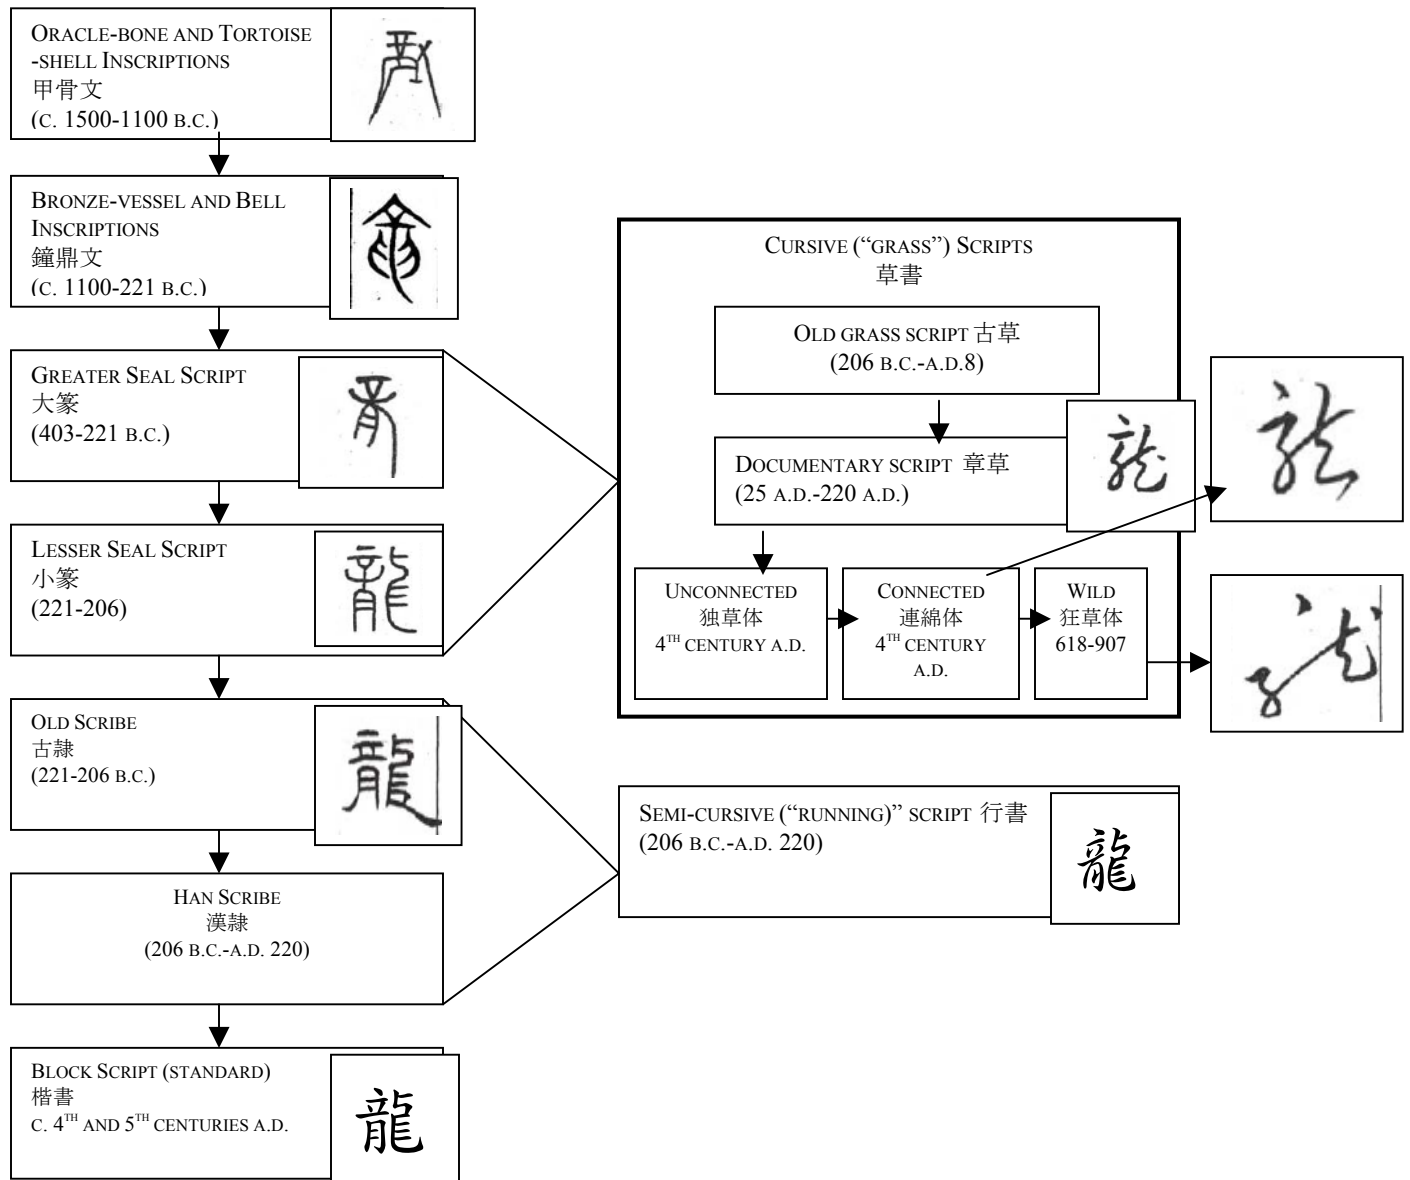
Oracle-bone and Tortoise-shell Inscriptions
甲骨文
(c. 1500-1100 B.C.)

Bronze-vessel and Bell Inscriptions
鐘鼎文
(c. 1100-221 B.C.)

Greater Seal Script
大篆
(403-221 B.C.)

Lesser Seal Script
小篆
(221-206)

龍

Old Scribe
古隸
(221-206 B.C.)

龍

Han Scribe
漢隸
(206 B.C.-A.D. 220)

Block Script (standard)
楷書
c. 4$^{TH}$ and 5$^{TH}$ centuries A.D.

龍

Cursive ("grass") Scripts
草書

Old grass script 古草
(206 B.C.-A.D.8)

Documentary script 章草
(25 A.D.-220 A.D.)

Unconnected
独草体
4$^{TH}$ century A.D.

Connected
連綿体
4$^{TH}$ century A.D.

Wild
狂草体
618-907

Semi-cursive ("running)" script 行書
(206 B.C.-A.D. 220)

龍